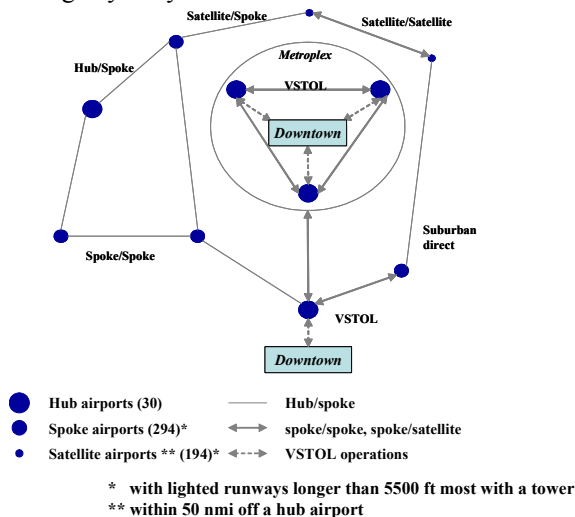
Satellite/Spoke

Satellite/Satellite

Hub/Spoke

Metroplex

VSTOL

Downtown

Suburban direct

Spoke/Spoke

VSTOL

Downtown

Hub airports (30)

Hub/spoke

Spoke airports (294)*

spoke/spoke, spoke/satellite

Satellite airports ** (194)*

VSTOL operations

* with lighted runways longer than 5500 ft most with a tower

** within 50 nmi off a hub airport